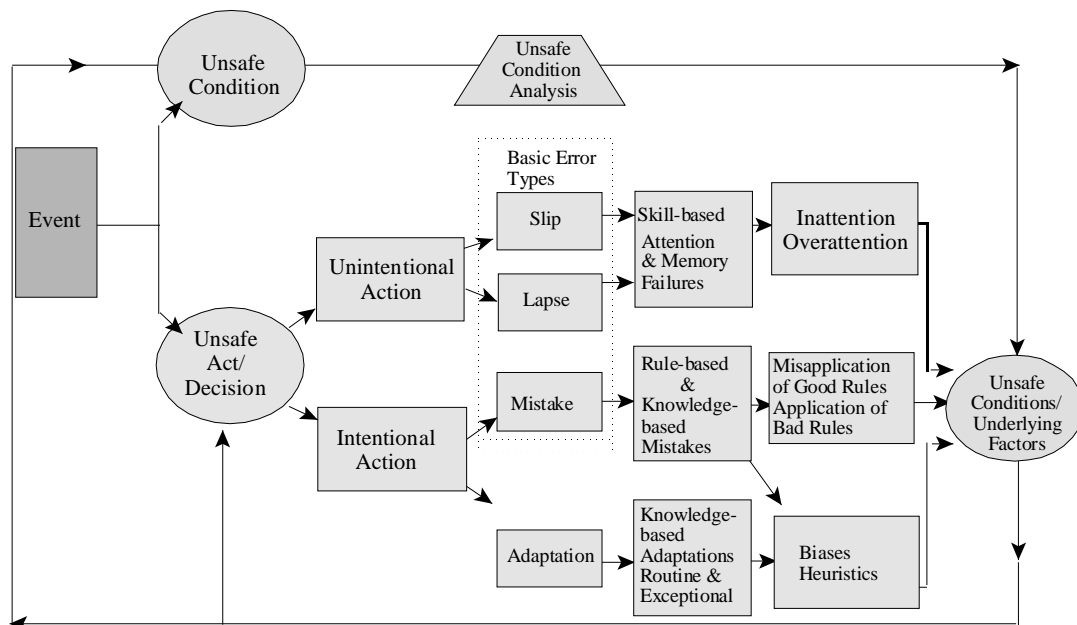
Unsafe Condition

Unsafe Condition Analysis

Event

Basic Error Types

Slip

Lapse

Mistake

Skill-based Attention & Memory Failures

Inattention Overattention

Unintentional Action

Unsafe Act/ Decision

Intentional Action

Rule-based & Knowledge-based Mistakes

Misapplication of Good Rules Application of Bad Rules

Unsafe Conditions/ Underlying Factors

Adaptation

Knowledge-based Adaptations Routine & Exceptional

Biases Heuristics